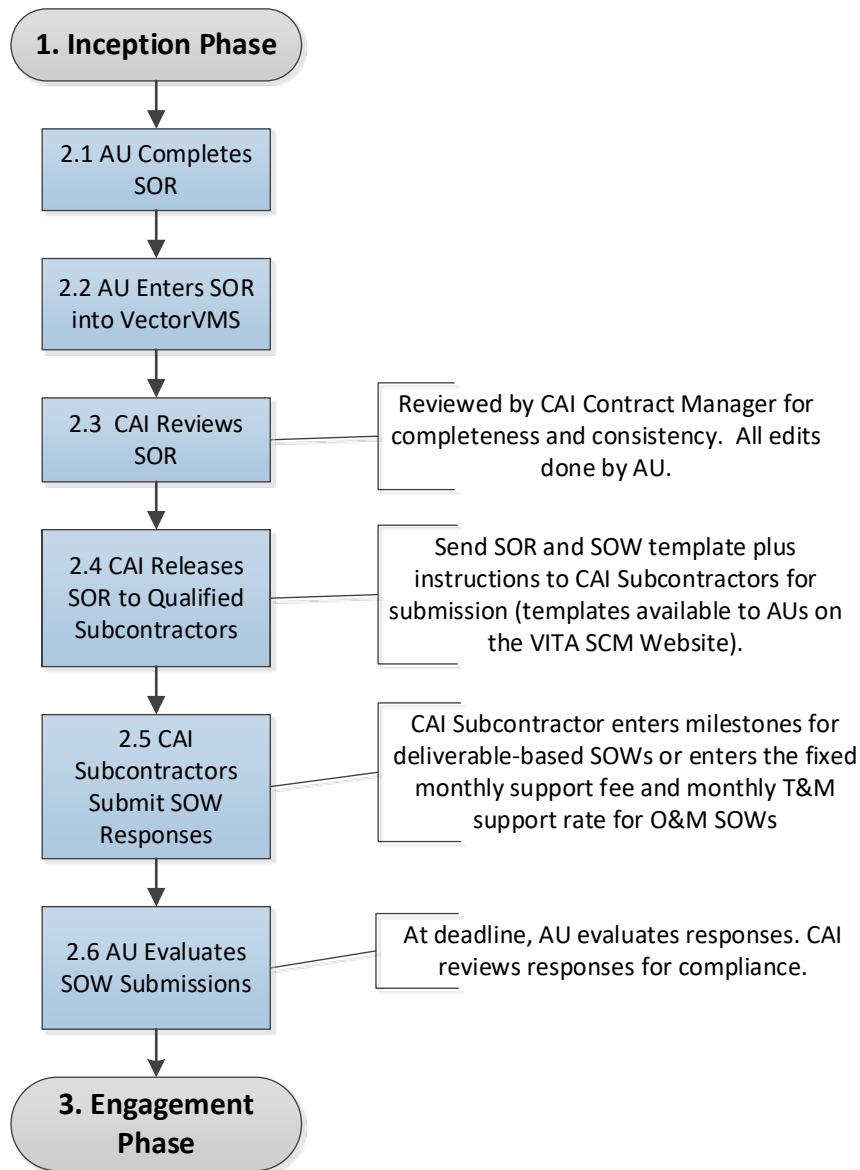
1. Inception Phase

2.1 AU Completes SOR

2.2 AU Enters SOR into VectorVMS

2.3 CAI Reviews SOR

Reviewed by CAI Contract Manager for completeness and consistency. All edits done by AU.

2.4 CAI Releases SOR to Qualified Subcontractors

Send SOR and SOW template plus instructions to CAI Subcontractors for submission (templates available to AUs on the VITA SCM Website).

2.5 CAI Subcontractors Submit SOW Responses

CAI Subcontractor enters milestones for deliverable-based SOWs or enters the fixed monthly support fee and monthly T&M support rate for O&M SOWs

2.6 AU Evaluates SOW Submissions

At deadline, AU evaluates responses. CAI reviews responses for compliance.

3. Engagement Phase